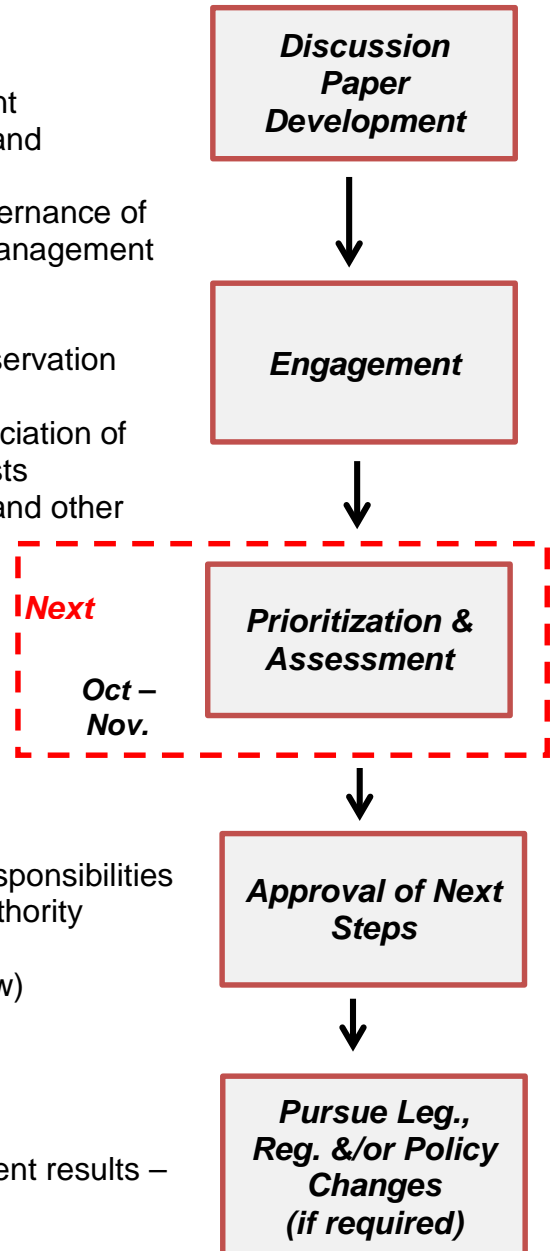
nt
and

ernance of
anagement

servation

ciation of
sts
and other

sponsibilities
thority

w)

ent results –

Discussion Paper Development

Engagement

Next

Oct – Nov.

Prioritization & Assessment

Approval of Next Steps

Pursue Leg., Reg. &/or Policy Changes (if required)